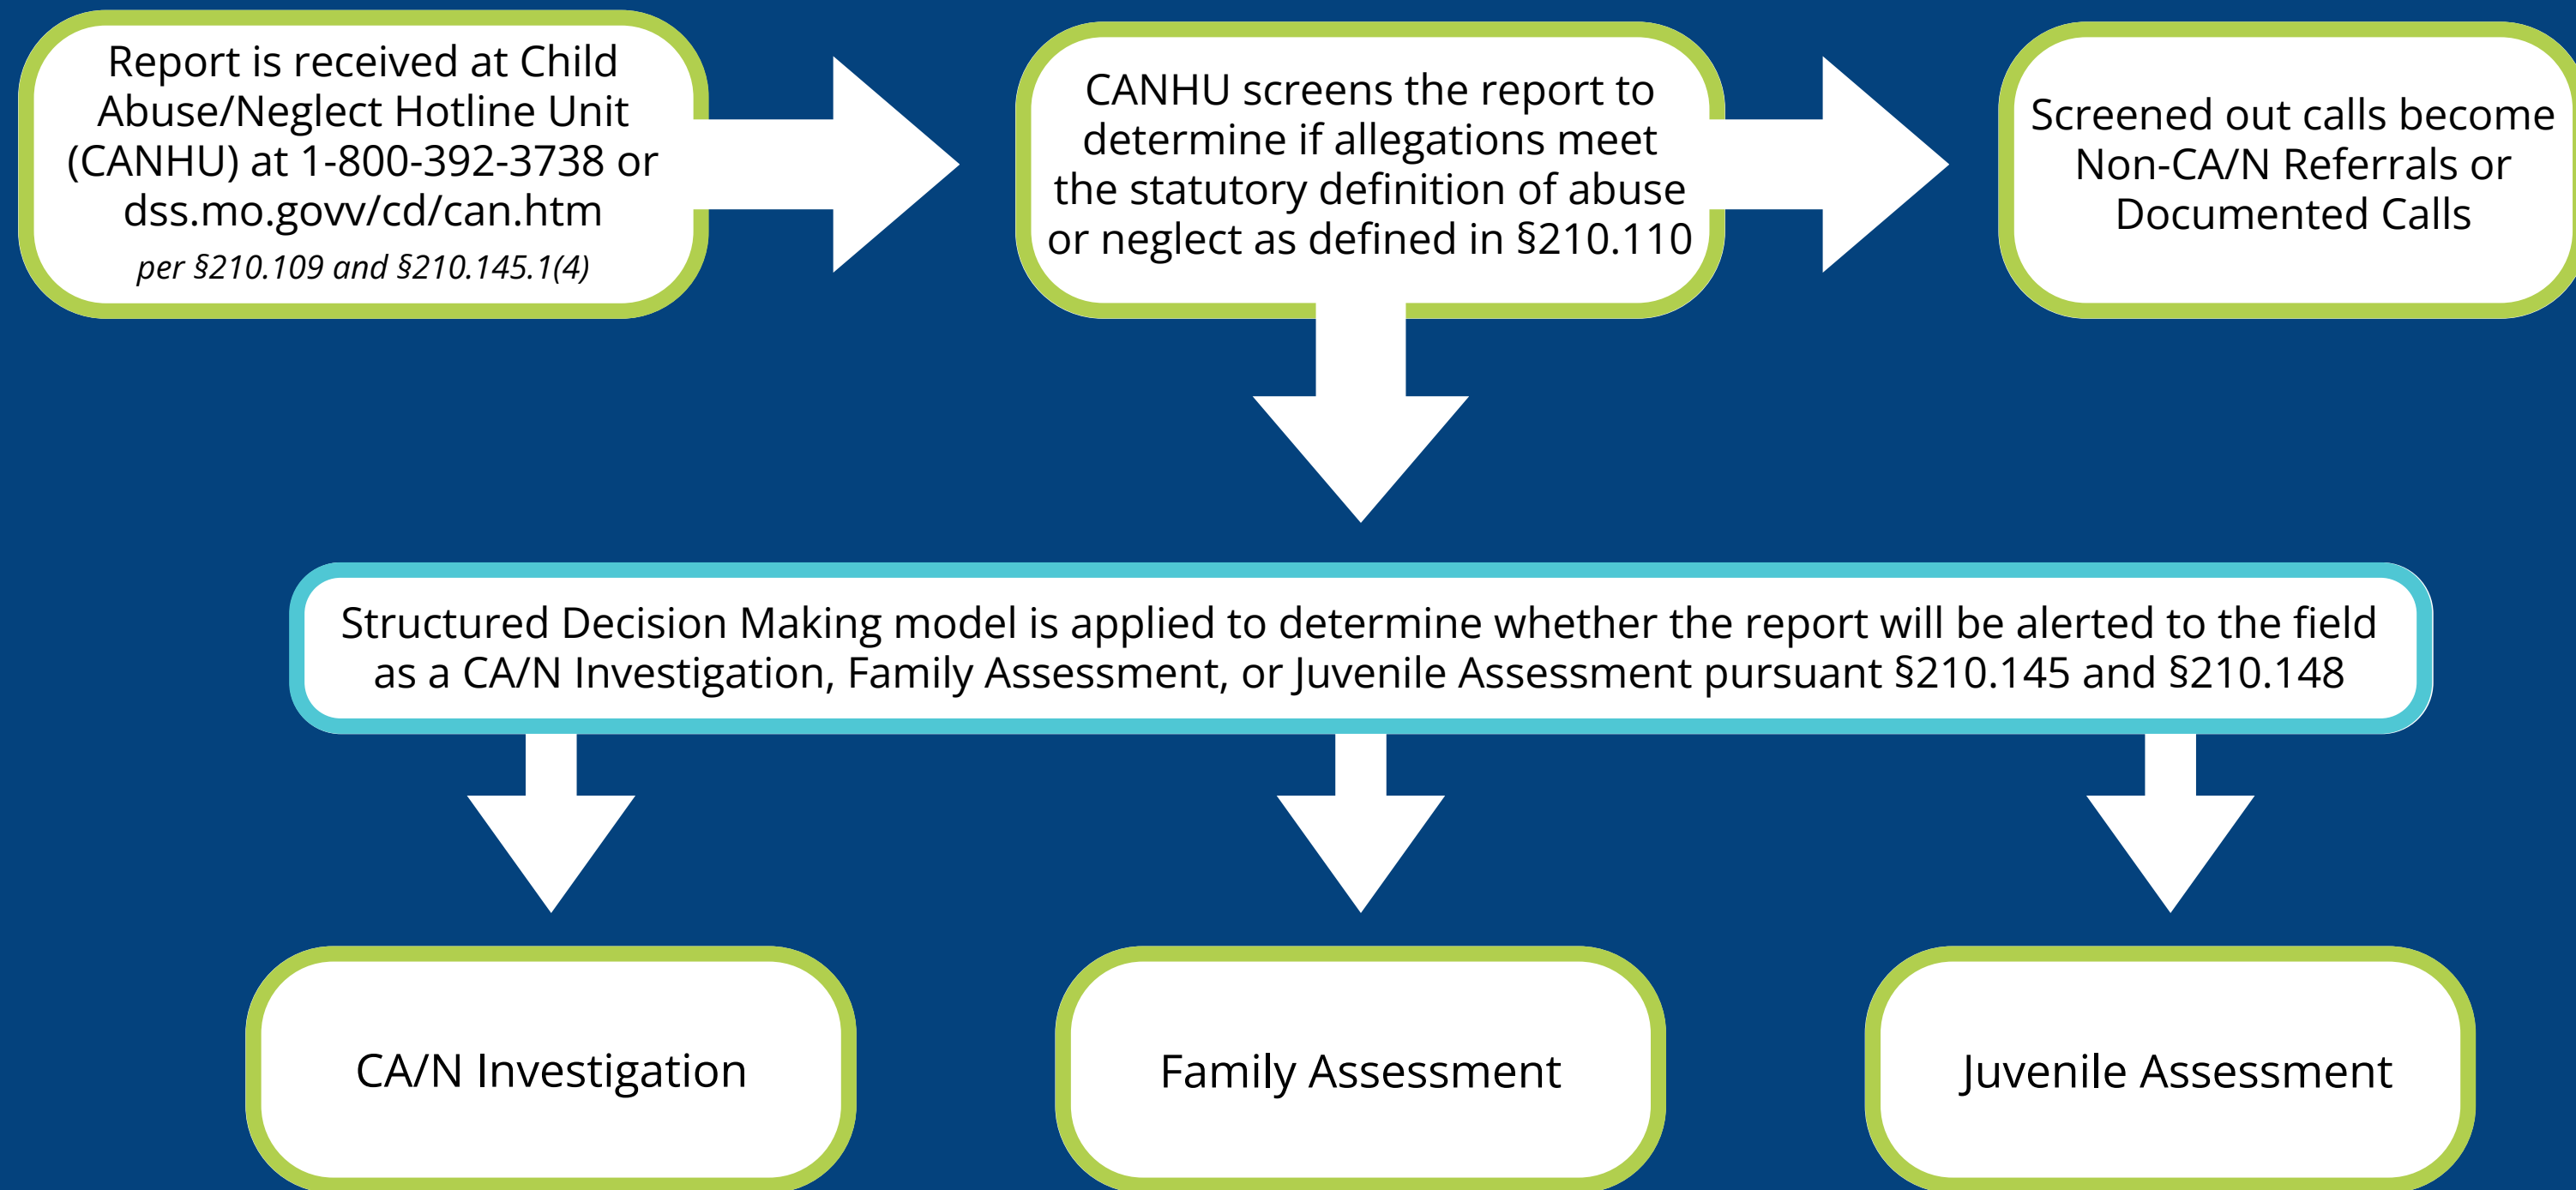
Report is received at Child Abuse/Neglect Hotline Unit (CANHU) at 1-800-392-3738 or dss.mo.govv/cd/can.htm
per §210.109 and §210.145.1(4)

CANHU screens the report to determine if allegations meet the statutory definition of abuse or neglect as defined in §210.110

Screened out calls become Non-CA/N Referrals or Documented Calls

Structured Decision Making model is applied to determine whether the report will be alerted to the field as a CA/N Investigation, Family Assessment, or Juvenile Assessment pursuant §210.145 and §210.148

CA/N Investigation

Family Assessment

Juvenile Assessment